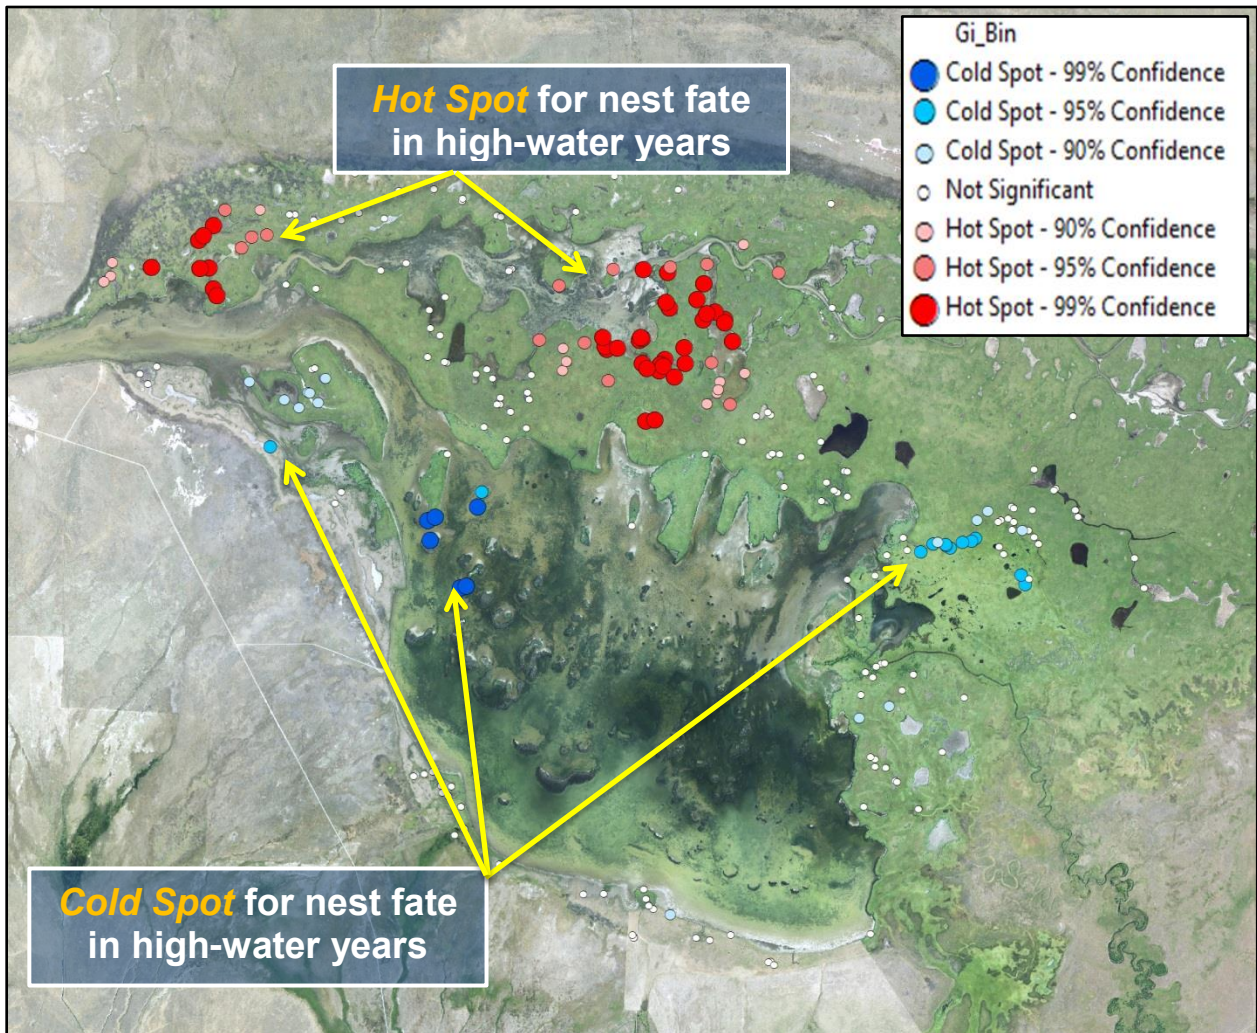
Hot Spot for nest fate in high-water years

Gi_Bin
Cold Spot - 99% Confidence
Cold Spot - 95% Confidence
Cold Spot - 90% Confidence
Not Significant
Hot Spot - 90% Confidence
Hot Spot - 95% Confidence
Hot Spot - 99% Confidence

Cold Spot for nest fate in high-water years